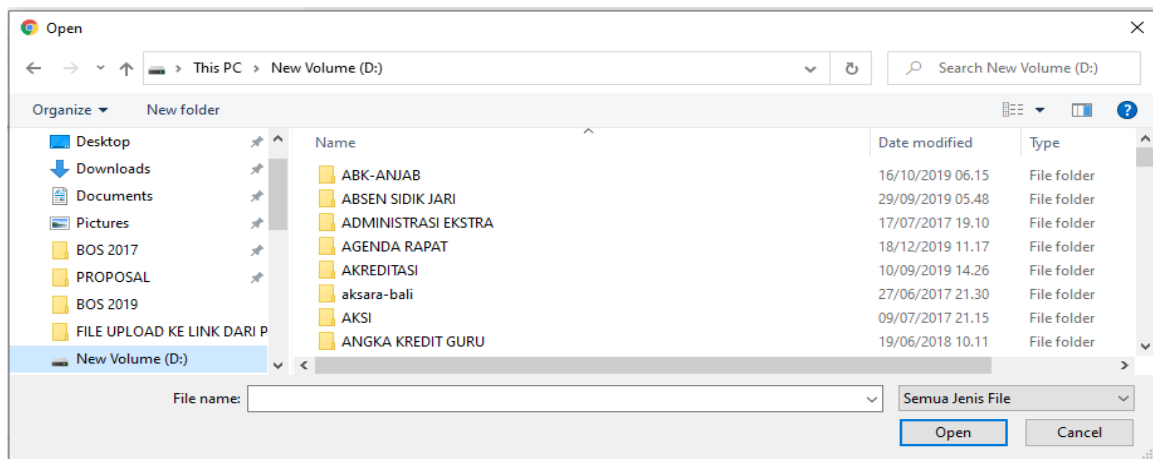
Open

This PC > New Volume (D:)

Search New Volume (D:)

Organize ▾ New folder

Desktop
Downloads
Documents
Pictures
BOS 2017
PROPOSAL
BOS 2019
FILE UPLOAD KE LINK DARI P
New Volume (D:)

| Name | Date modified | Type |
|---|---|---|
| ABK-ANJAB | 16/10/2019 06.15 | File folder |
| ABSEN SIDIK JARI | 29/09/2019 05.48 | File folder |
| ADMINISTRASI EKSTRA | 17/07/2017 19.10 | File folder |
| AGENDA RAPAT | 18/12/2019 11.17 | File folder |
| AKREDITASI | 10/09/2019 14.26 | File folder |
| aksara-bali | 27/06/2017 21.30 | File folder |
| AKSI | 09/07/2017 21.15 | File folder |
| ANGKA KREDIT GURU | 19/06/2018 10.11 | File folder |

File name:

Semua Jenis File

Open

Cancel